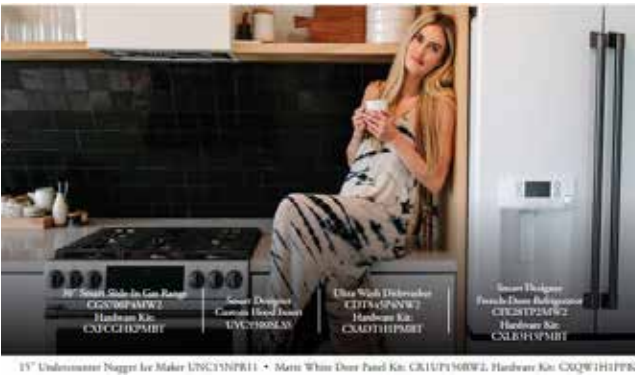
30" Smart Slide-In Gas Range
CGS700P4MW2
Hardware Kit:
CXFCGHKPMBT

Smart Designer
Custom Hood Insert
UVC7300SLSS

Ultra Wash Dishwasher
CDT875P4NW2
Hardware Kit:
CXADTH1PMBT

Smart Designer
French-Door Refrigerator
CYE28TP2MW2
Hardware Kit:
CXLB3H3PMBT

15" Undercounter Nugget Ice Maker UNC15NPRII • Matte White Door Panel Kit: CK15UP15RW2, Hardware Kit: CXQW1H1PPB